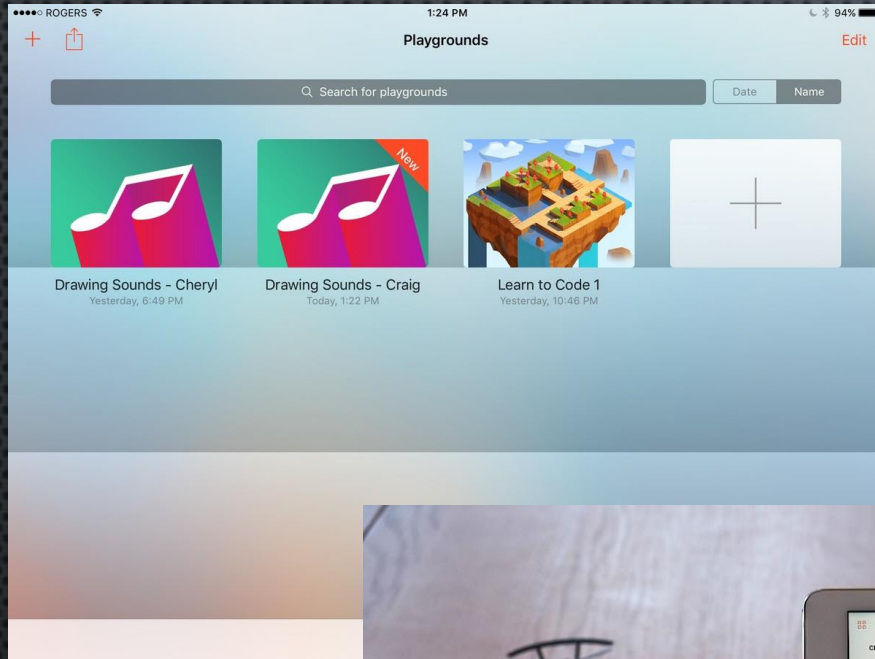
●●●●○ ROGERS 1:24 PM 94%

+ Playgrounds Edit

Search for playgrounds

Date Name

New

Drawing Sounds - Cheryl
Yesterday, 6:49 PM

Drawing Sounds - Craig
Today, 1:22 PM

Learn to Code 1
Yesterday, 10:46 PM